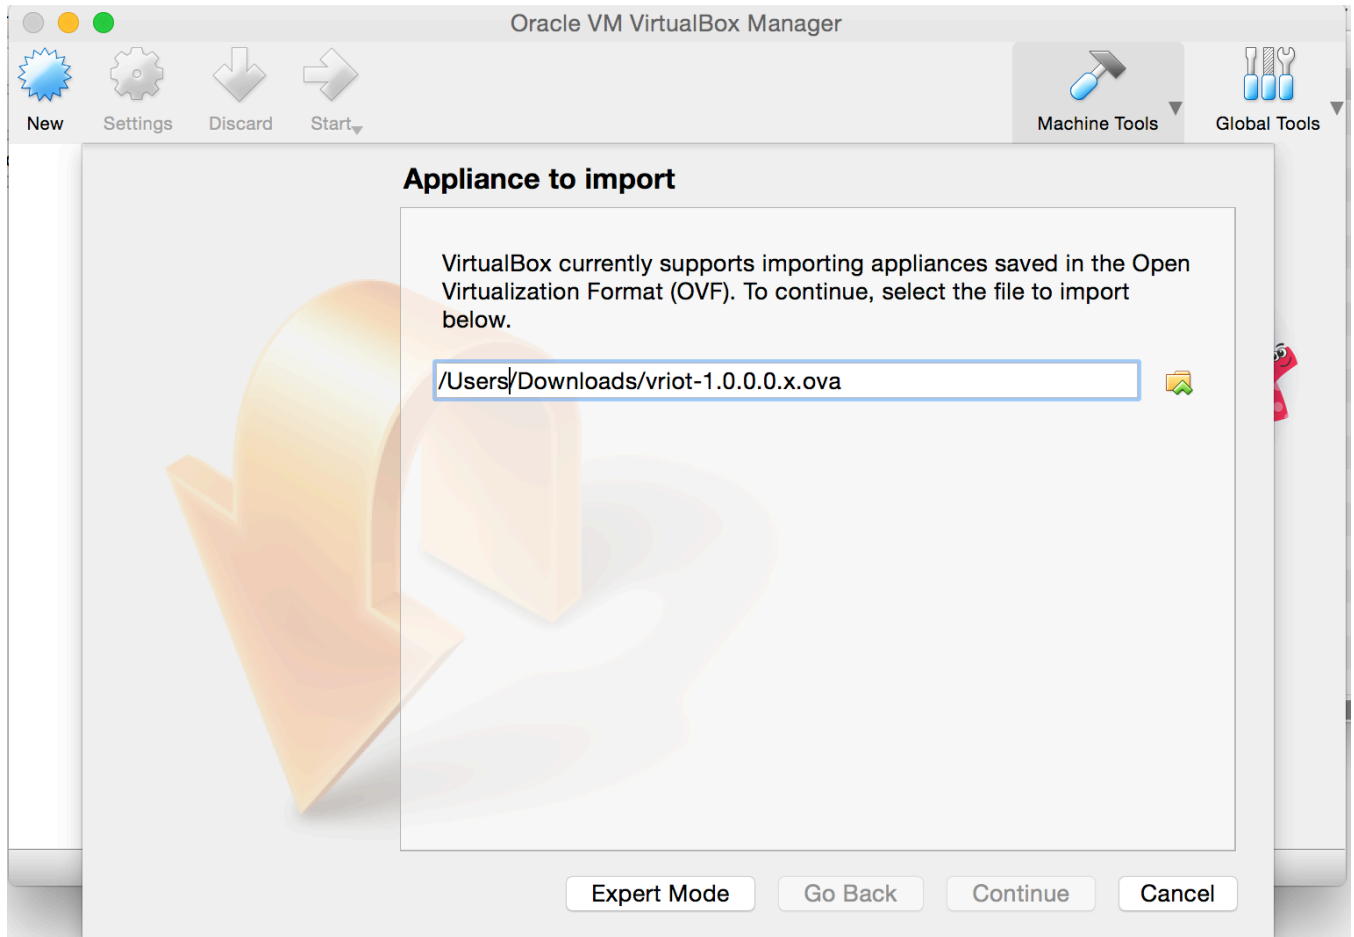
Oracle VM VirtualBox Manager

New Settings Discard Start

Machine Tools Global Tools

Appliance to import

VirtualBox currently supports importing appliances saved in the Open Virtualization Format (OVF). To continue, select the file to import below.

/Users/Downloads/vriot-1.0.0.0.x.ova

Expert Mode Go Back Continue Cancel